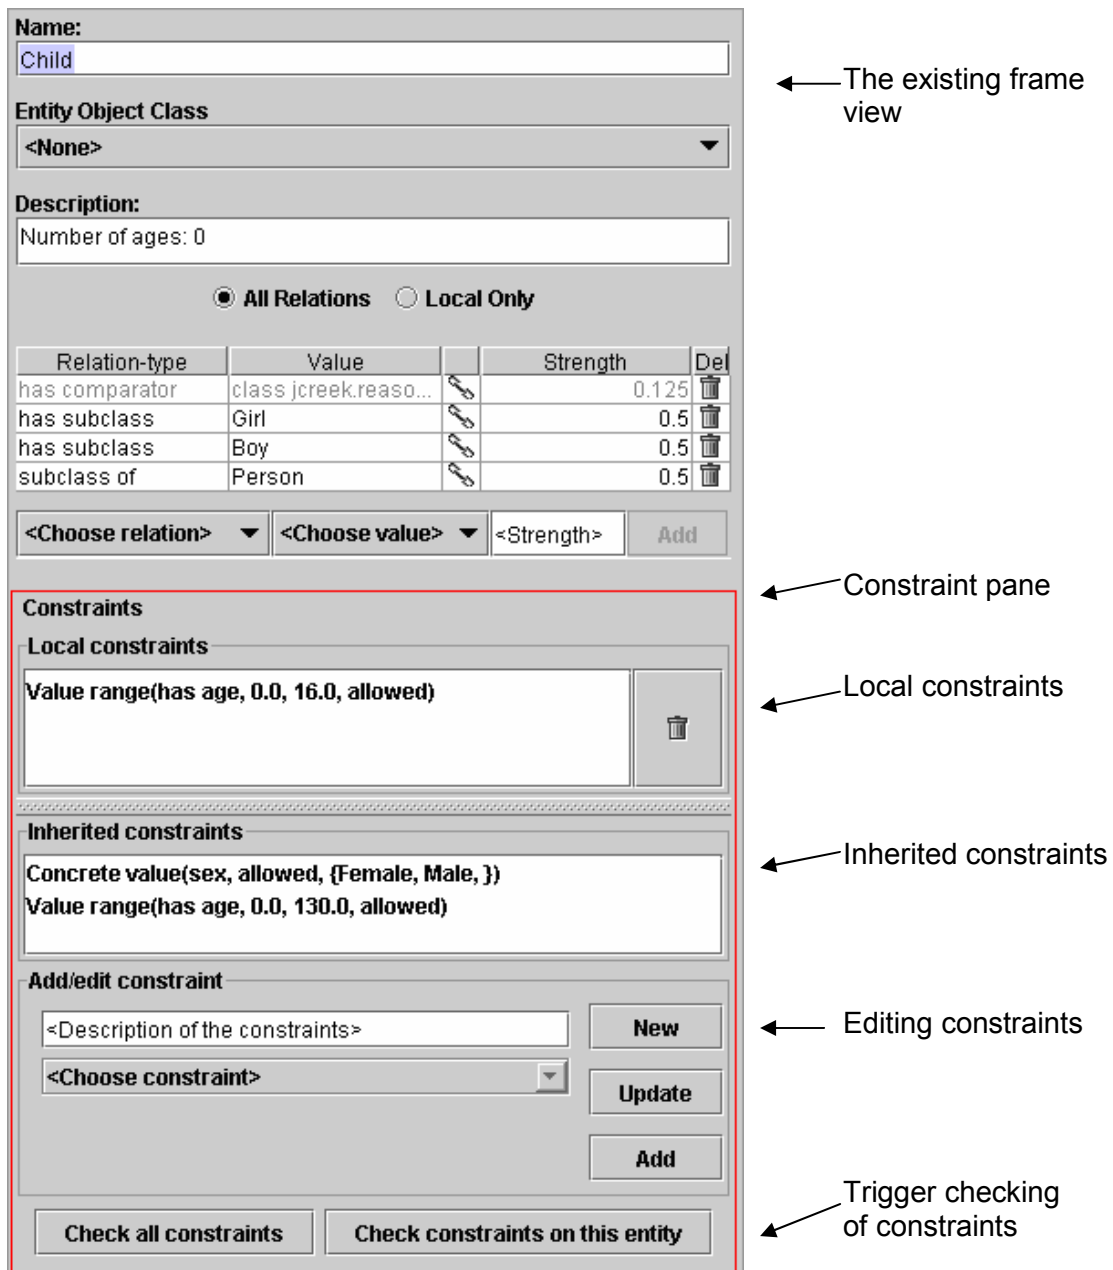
Name:
Child

Entity Object Class
<None>

Description:
Number of ages: 0

All Relations  Local Only

| Relation-type | Value | | Strength | Del |
|---|---|---|---|---|
| has comparator | class jcreek.reaso... | | 0.125 | |
| has subclass | Girl | | 0.5 | |
| has subclass | Boy | | 0.5 | |
| subclass of | Person | | 0.5 | |

<Choose relation>  <Choose value>  <Strength>  Add

Constraints
Local constraints
Value range(has age, 0.0, 16.0, allowed)

Inherited constraints
Concrete value(sex, allowed, {Female, Male, })
Value range(has age, 0.0, 130.0, allowed)

Add/edit constraint
<Description of the constraints>  New
<Choose constraint>  Update
Add

Check all constraints  Check constraints on this entity

The existing frame view
Constraint pane
Local constraints
Inherited constraints
Editing constraints
Trigger checking of constraints